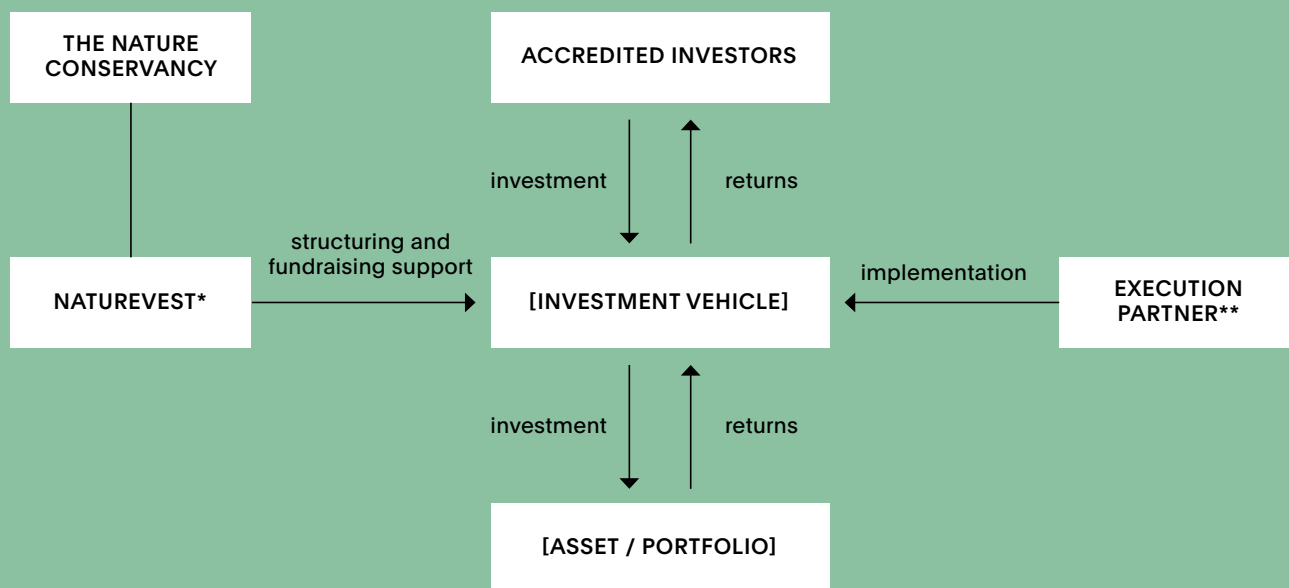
THE NATURE CONSERVANCY

ACCREDITED INVESTORS

investment

returns

structuring and fundraising support

NATUREVEST*

[INVESTMENT VEHICLE]

implementation

EXECUTION PARTNER**

investment

returns

[ASSET / PORTFOLIO]